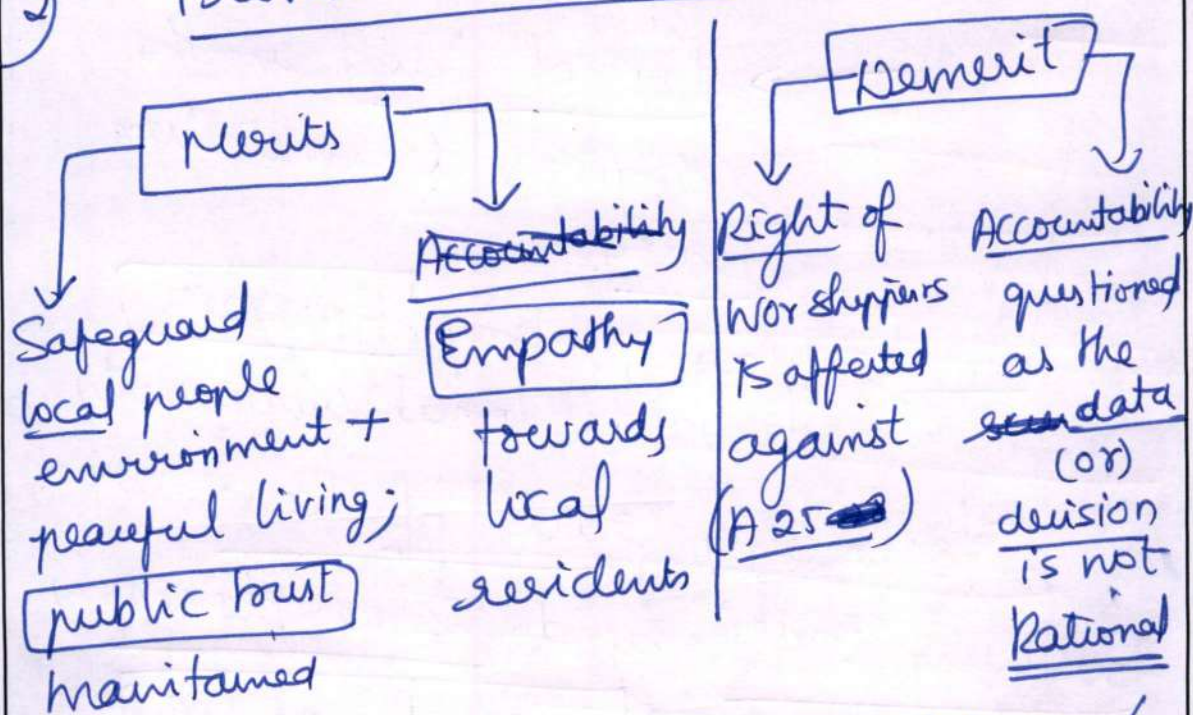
2) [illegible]

Merits

Safeguard local people environment + peaceful living; public trust maintained

~~Accountability~~

Empathy towards local residents

Demerit

Right of worshippers is affected against (A 25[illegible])

Accountability questioned as the ~~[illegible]~~ data (or) decision is not Rational